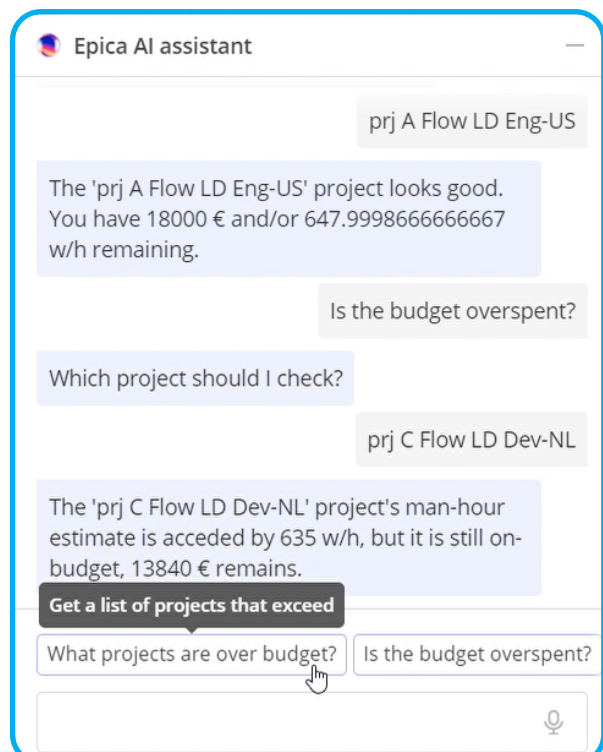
Epica AI assistant

prj A Flow LD Eng-US

The 'prj A Flow LD Eng-US' project looks good. You have 18000 € and/or 647.9998666666667 w/h remaining.

Is the budget overspent?

Which project should I check?

prj C Flow LD Dev-NL

The 'prj C Flow LD Dev-NL' project's man-hour estimate is acceded by 635 w/h, but it is still on-budget, 13840 € remains.

Get a list of projects that exceed

What projects are over budget?

Is the budget overspent?